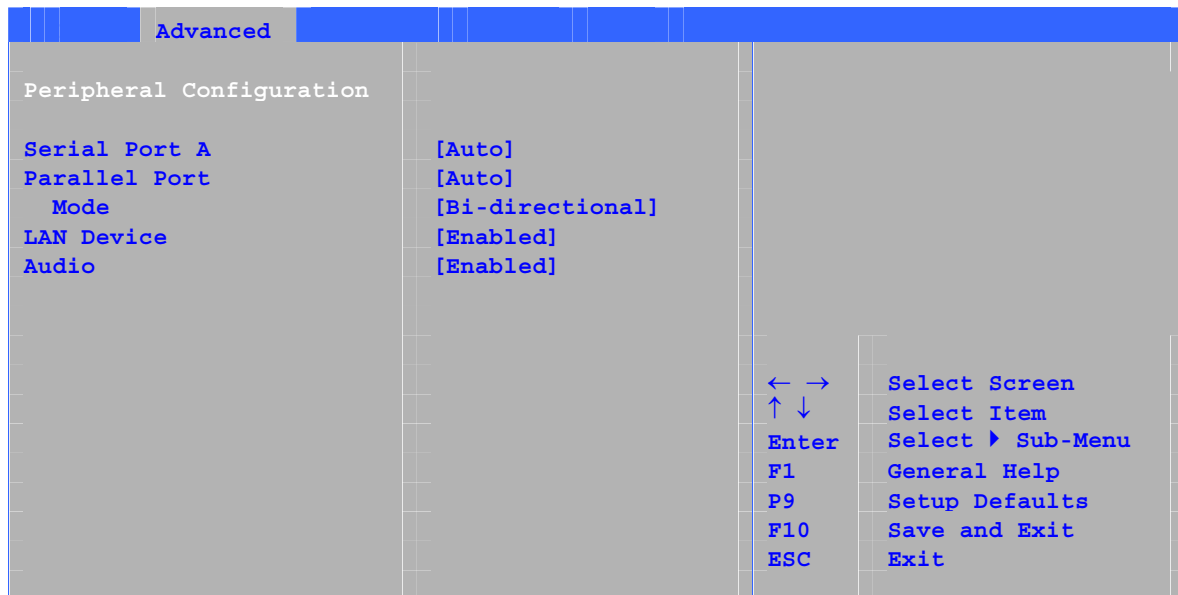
Advanced

Peripheral Configuration

| | |
|---|---|
| Serial Port A | [Auto] |
| Parallel Port | [Auto] |
| Mode | [Bi-directional] |
| LAN Device | [Enabled] |
| Audio | [Enabled] |

| | |
|---|---|
| ← → | Select Screen |
| ↑ ↓ | Select Item |
| Enter | Select ▸ Sub-Menu |
| F1 | General Help |
| P9 | Setup Defaults |
| F10 | Save and Exit |
| ESC | Exit |